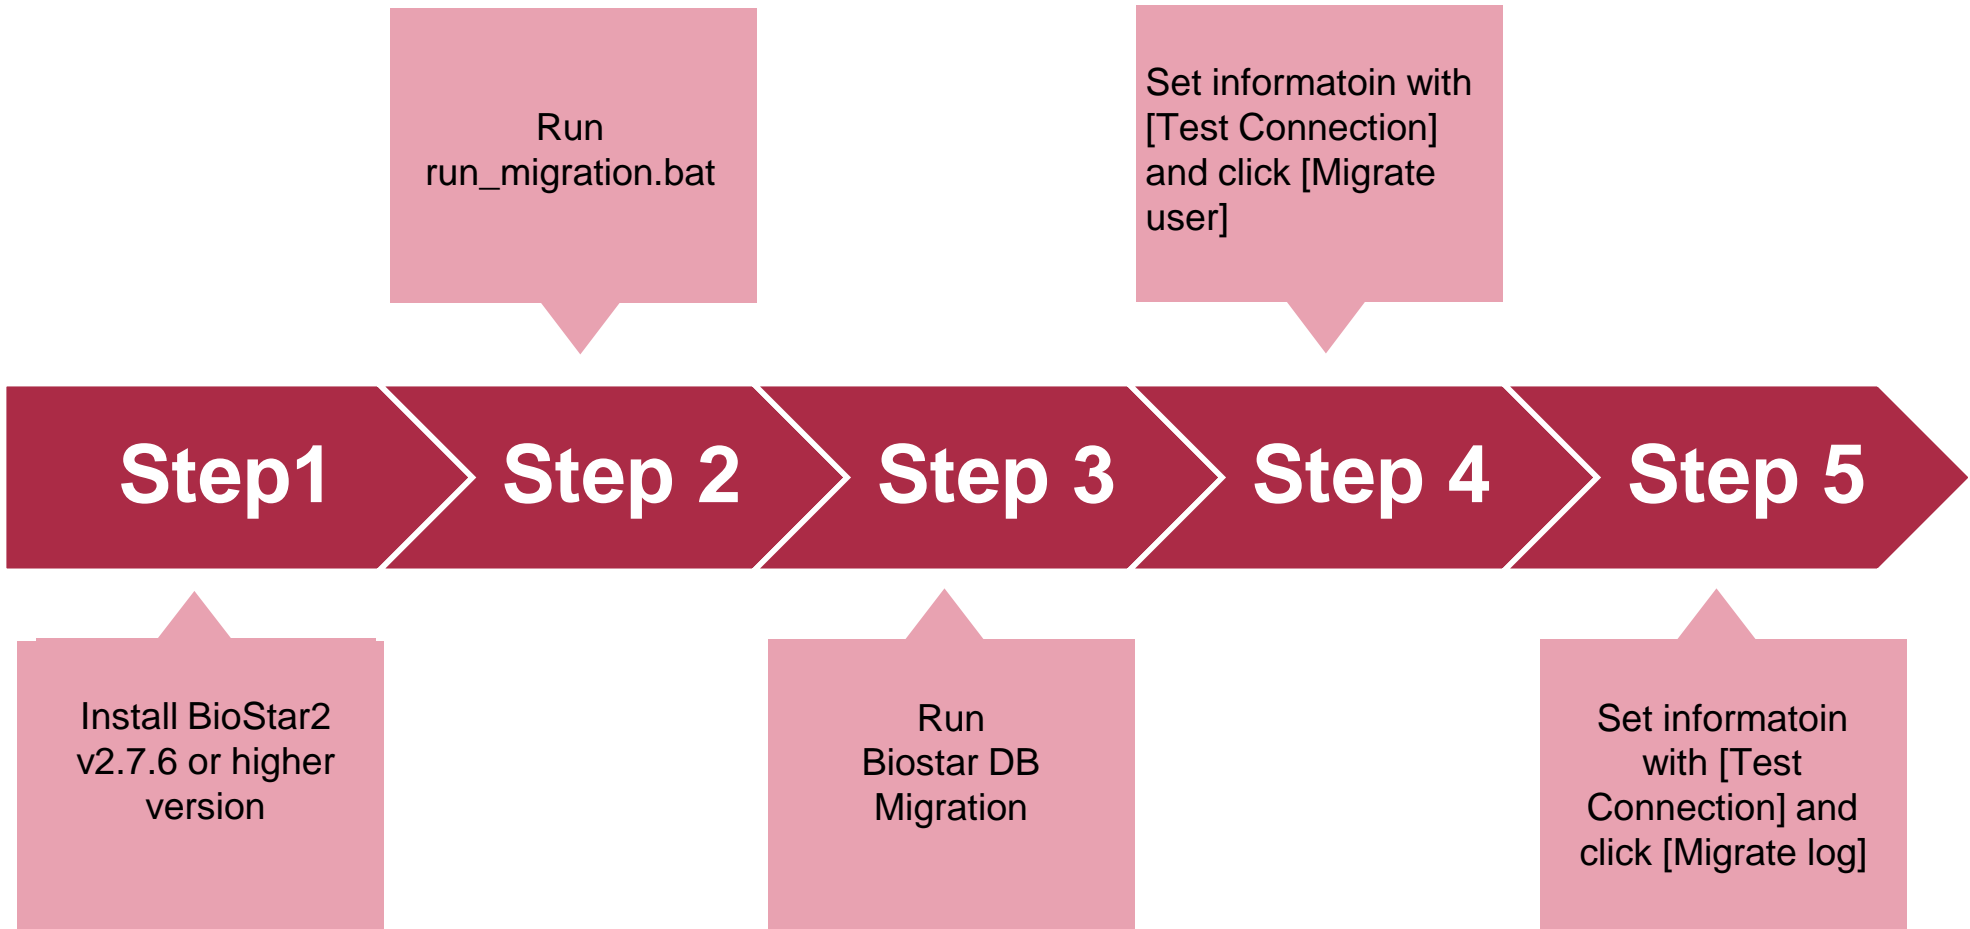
Step1

Install BioStar2 v2.7.6 or higher version

Step 2

Run run_migration.bat

Step 3

Run Biostar DB Migration

Step 4

Set informatoin with [Test Connection] and click [Migrate user]

Step 5

Set informatoin with [Test Connection] and click [Migrate log]